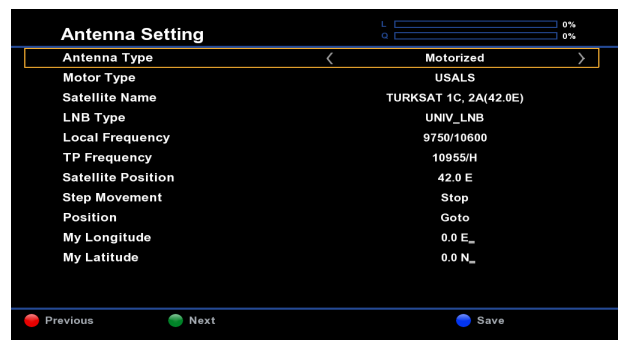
Antenna Setting

L 0%
Q 0%

| | |
|---|---|
| Antenna Type | ‹ Motorized › |
| Motor Type | USALS |
| Satellite Name | TURKSAT 1C, 2A(42.0E) |
| LNB Type | UNIV_LNB |
| Local Frequency | 9750/10600 |
| TP Frequency | 10955/H |
| Satellite Position | 42.0 E |
| Step Movement | Stop |
| Position | Goto |
| My Longitude | 0.0 E_ |
| My Latitude | 0.0 N_ |

Previous Next Save